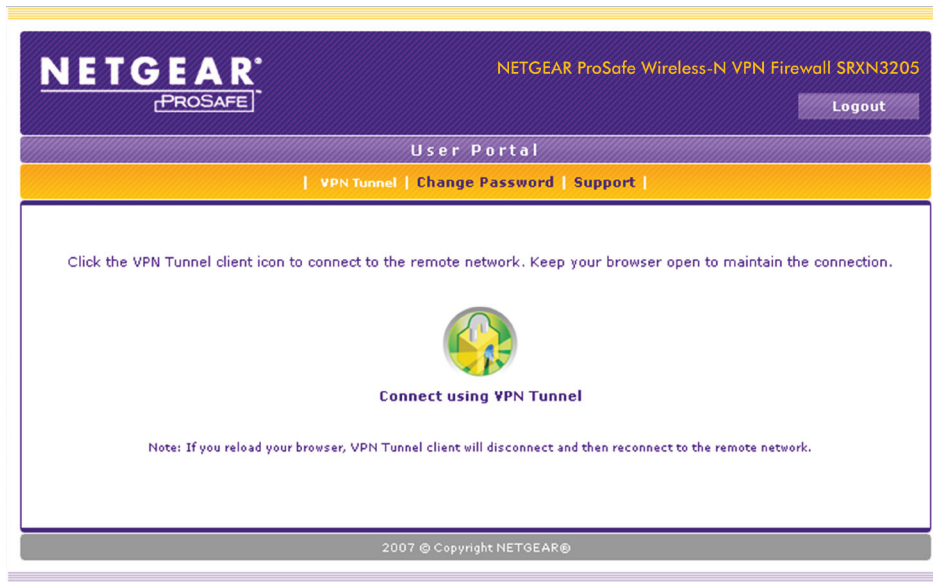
NETGEAR®
PROSAFE™

NETGEAR ProSafe Wireless-N VPN Firewall SRXN3205

Logout

User Portal

| VPN Tunnel | Change Password | Support |

Click the VPN Tunnel client icon to connect to the remote network. Keep your browser open to maintain the connection.

Connect using VPN Tunnel

Note: If you reload your browser, VPN Tunnel client will disconnect and then reconnect to the remote network.

2007 © Copyright NETGEAR®